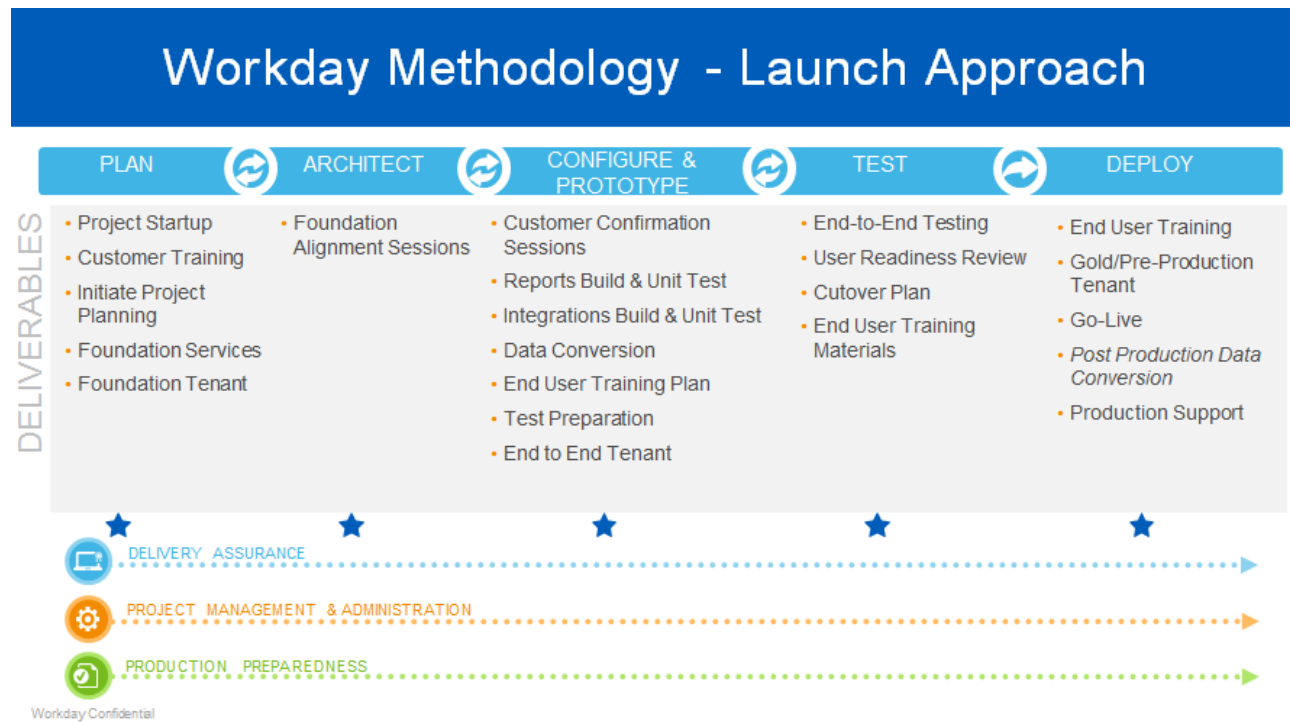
Workday Methodology - Launch Approach

PLAN

ARCHITECT

CONFIGURE & PROTOTYPE

TEST

DEPLOY

DELIVERABLES

• Project Startup
• Customer Training
• Initiate Project Planning
• Foundation Services
• Foundation Tenant

• Foundation Alignment Sessions

• Customer Confirmation Sessions
• Reports Build & Unit Test
• Integrations Build & Unit Test
• Data Conversion
• End User Training Plan
• Test Preparation
• End to End Tenant

• End-to-End Testing
• User Readiness Review
• Cutover Plan
• End User Training Materials

• End User Training
• Gold/Pre-Production Tenant
• Go-Live
• Post Production Data Conversion
• Production Support

DELIVERY ASSURANCE

PROJECT MANAGEMENT & ADMINISTRATION

PRODUCTION PREPAREDNESS

Workday Confidential